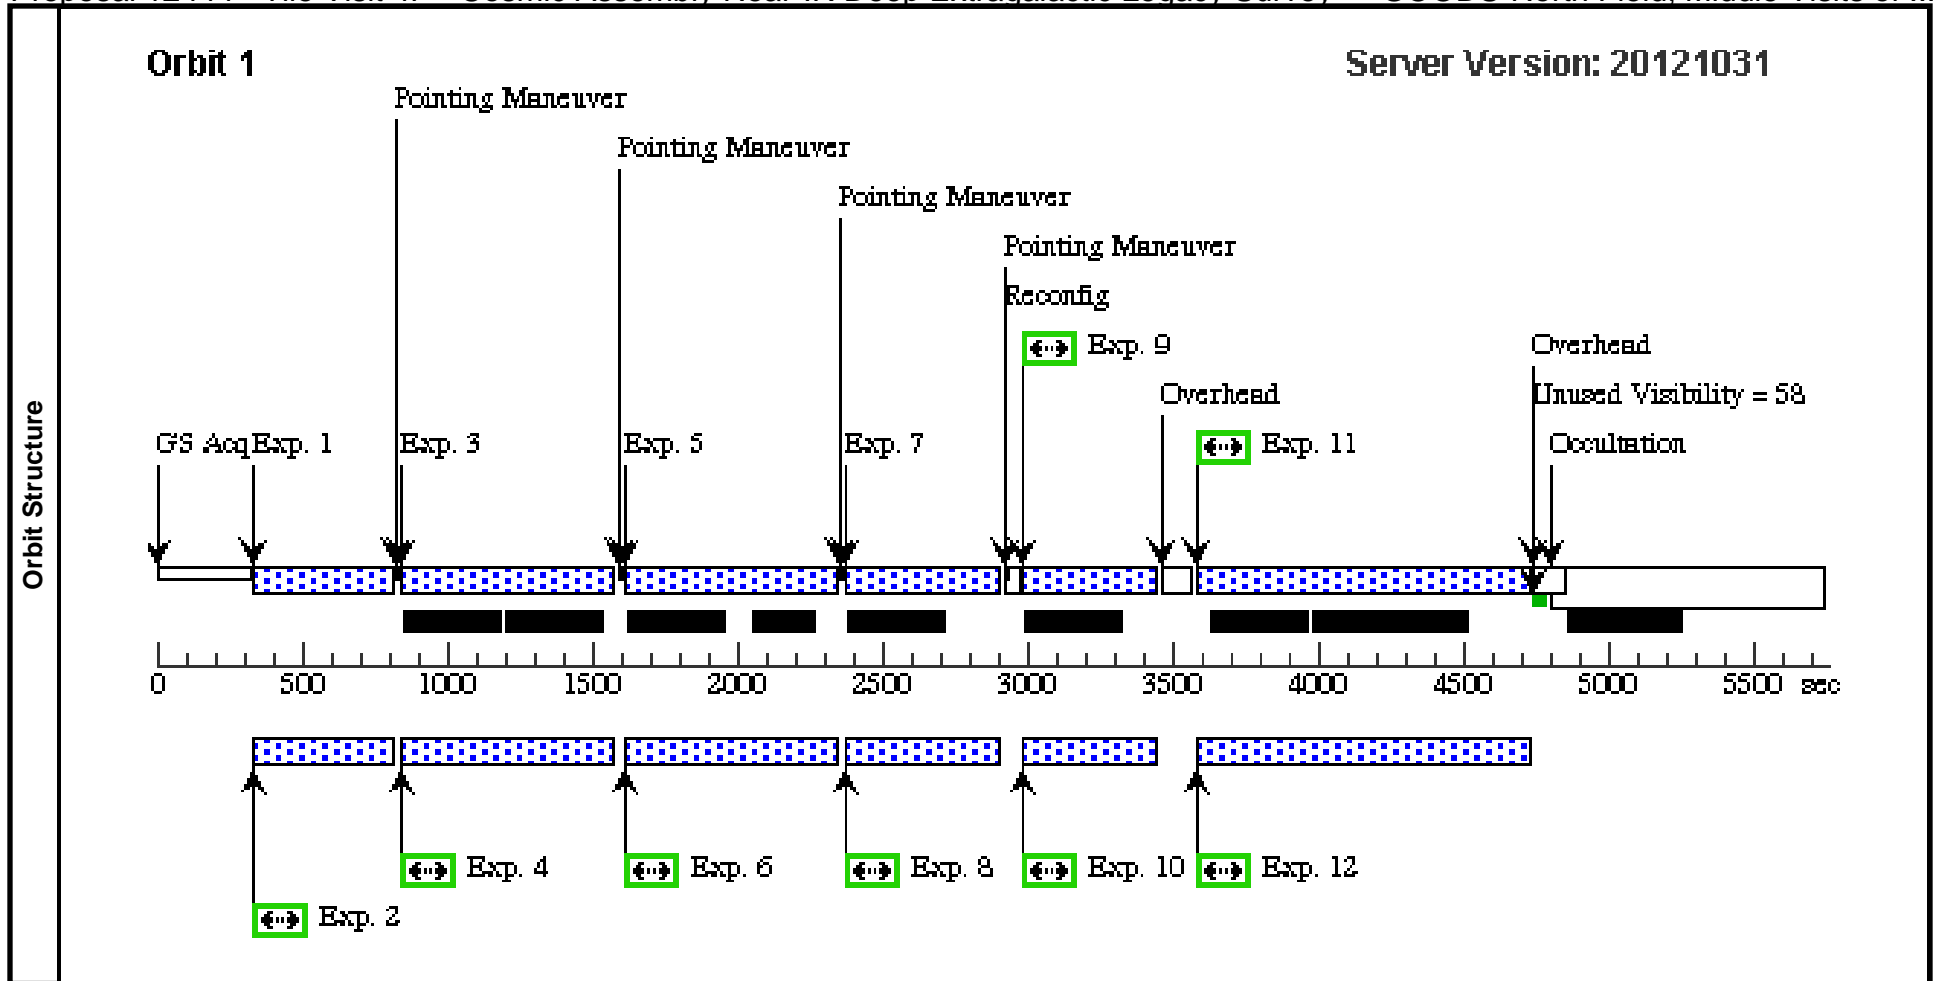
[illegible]

Orbit Structure

Orbit 1

Server Version: 20121031

Pointing Maneuver

Pointing Maneuver

Pointing Maneuver

Pointing Maneuver

Reconfig

Exp. 9

Overhead

Overhead

Unused Visibility = 58

GS Acq Exp. 1

Exp. 3

Exp. 5

Exp. 7

Exp. 11

Occultation

0 500 1000 1500 2000 2500 3000 3500 4000 4500 5000 5500 sec

Exp. 4

Exp. 6

Exp. 8

Exp. 10

Exp. 12

Exp. 2